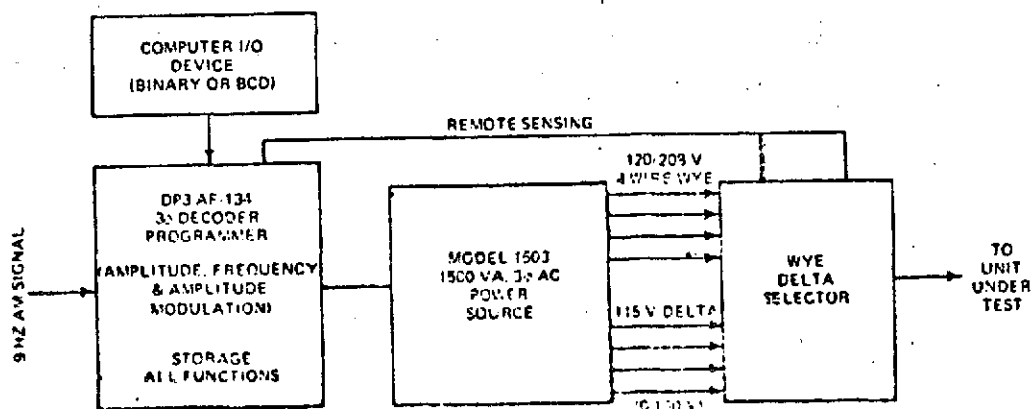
COMPUTER I/O DEVICE (BINARY OR BCD)

REMOTE SENSING

DP3 AF-134 3ø DECODER PROGRAMMER

(AMPLITUDE, FREQUENCY & AMPLITUDE MODULATION)

STORAGE ALL FUNCTIONS

9 HZ AM SIGNAL

MODEL 1503 1500 VA, 3ø AC POWER SOURCE

120/208 V 4 WIRE WYE

115 V DELTA

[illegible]

WYE DELTA SELECTOR

TO UNIT UNDER TEST